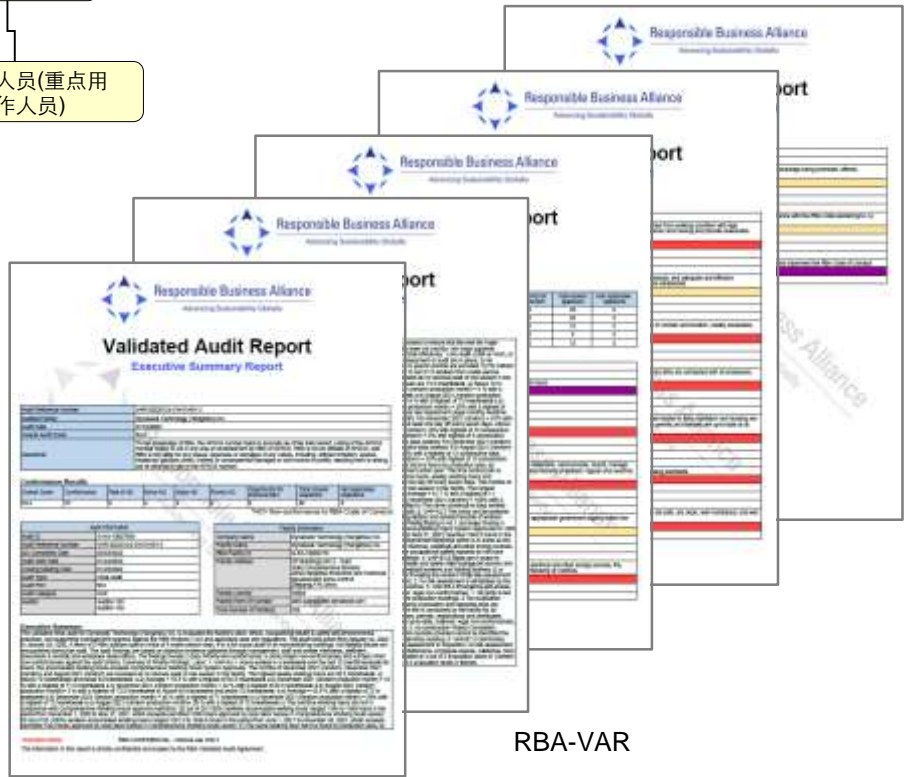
人员(重点用
作人员)

Responsible Business Alliance
Advancing Sustainability Globally

ort

Responsible Business Alliance
Advancing Sustainability Globally

ort

Responsible Business Alliance
Advancing Sustainability Globally

ort

Responsible Business Alliance
Advancing Sustainability Globally

ort

Responsible Business Alliance
Advancing Sustainability Globally

ort

Validated Audit Report
Executive Summary Report

RBA-VAR